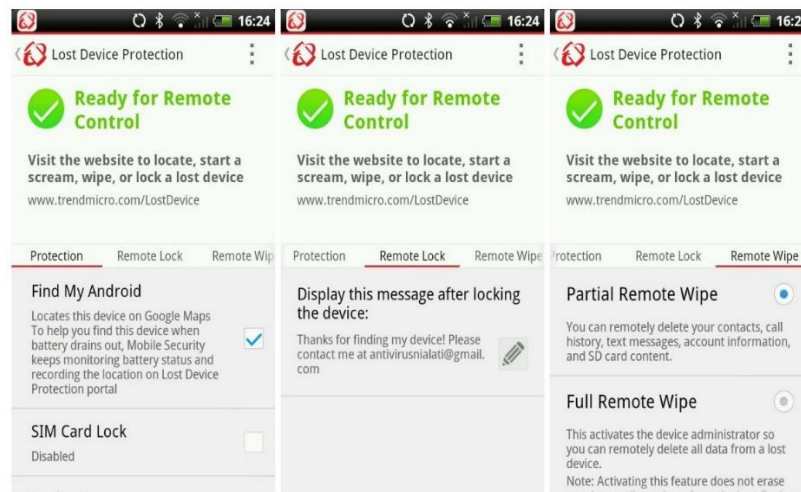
16:24

Lost Device Protection

Ready for Remote Control

Visit the website to locate, start a scream, wipe, or lock a lost device

www.trendmicro.com/LostDevice

Protection | Remote Lock | Remote Wip

Find My Android

Locates this device on Google Maps To help you find this device when battery drains out, Mobile Security keeps monitoring battery status and recording the location on Lost Device Protection portal

SIM Card Lock

Disabled

16:24

Lost Device Protection

Ready for Remote Control

Visit the website to locate, start a scream, wipe, or lock a lost device

www.trendmicro.com/LostDevice

Protection | Remote Lock | Remote Wipe

Display this message after locking the device:

Thanks for finding my device! Please contact me at antivirusnialati@gmail.com

16:2

Lost Device Protection

Ready for Remote Control

Visit the website to locate, start a scream, wipe, or lock a lost device

www.trendmicro.com/LostDevice

rotection | Remote Lock | Remote Wipe

Partial Remote Wipe

You can remotely delete your contacts, call history, text messages, account information, and SD card content.

Full Remote Wipe

This activates the device administrator so you can remotely delete all data from a lost device.

Note: Activating this feature does not erase